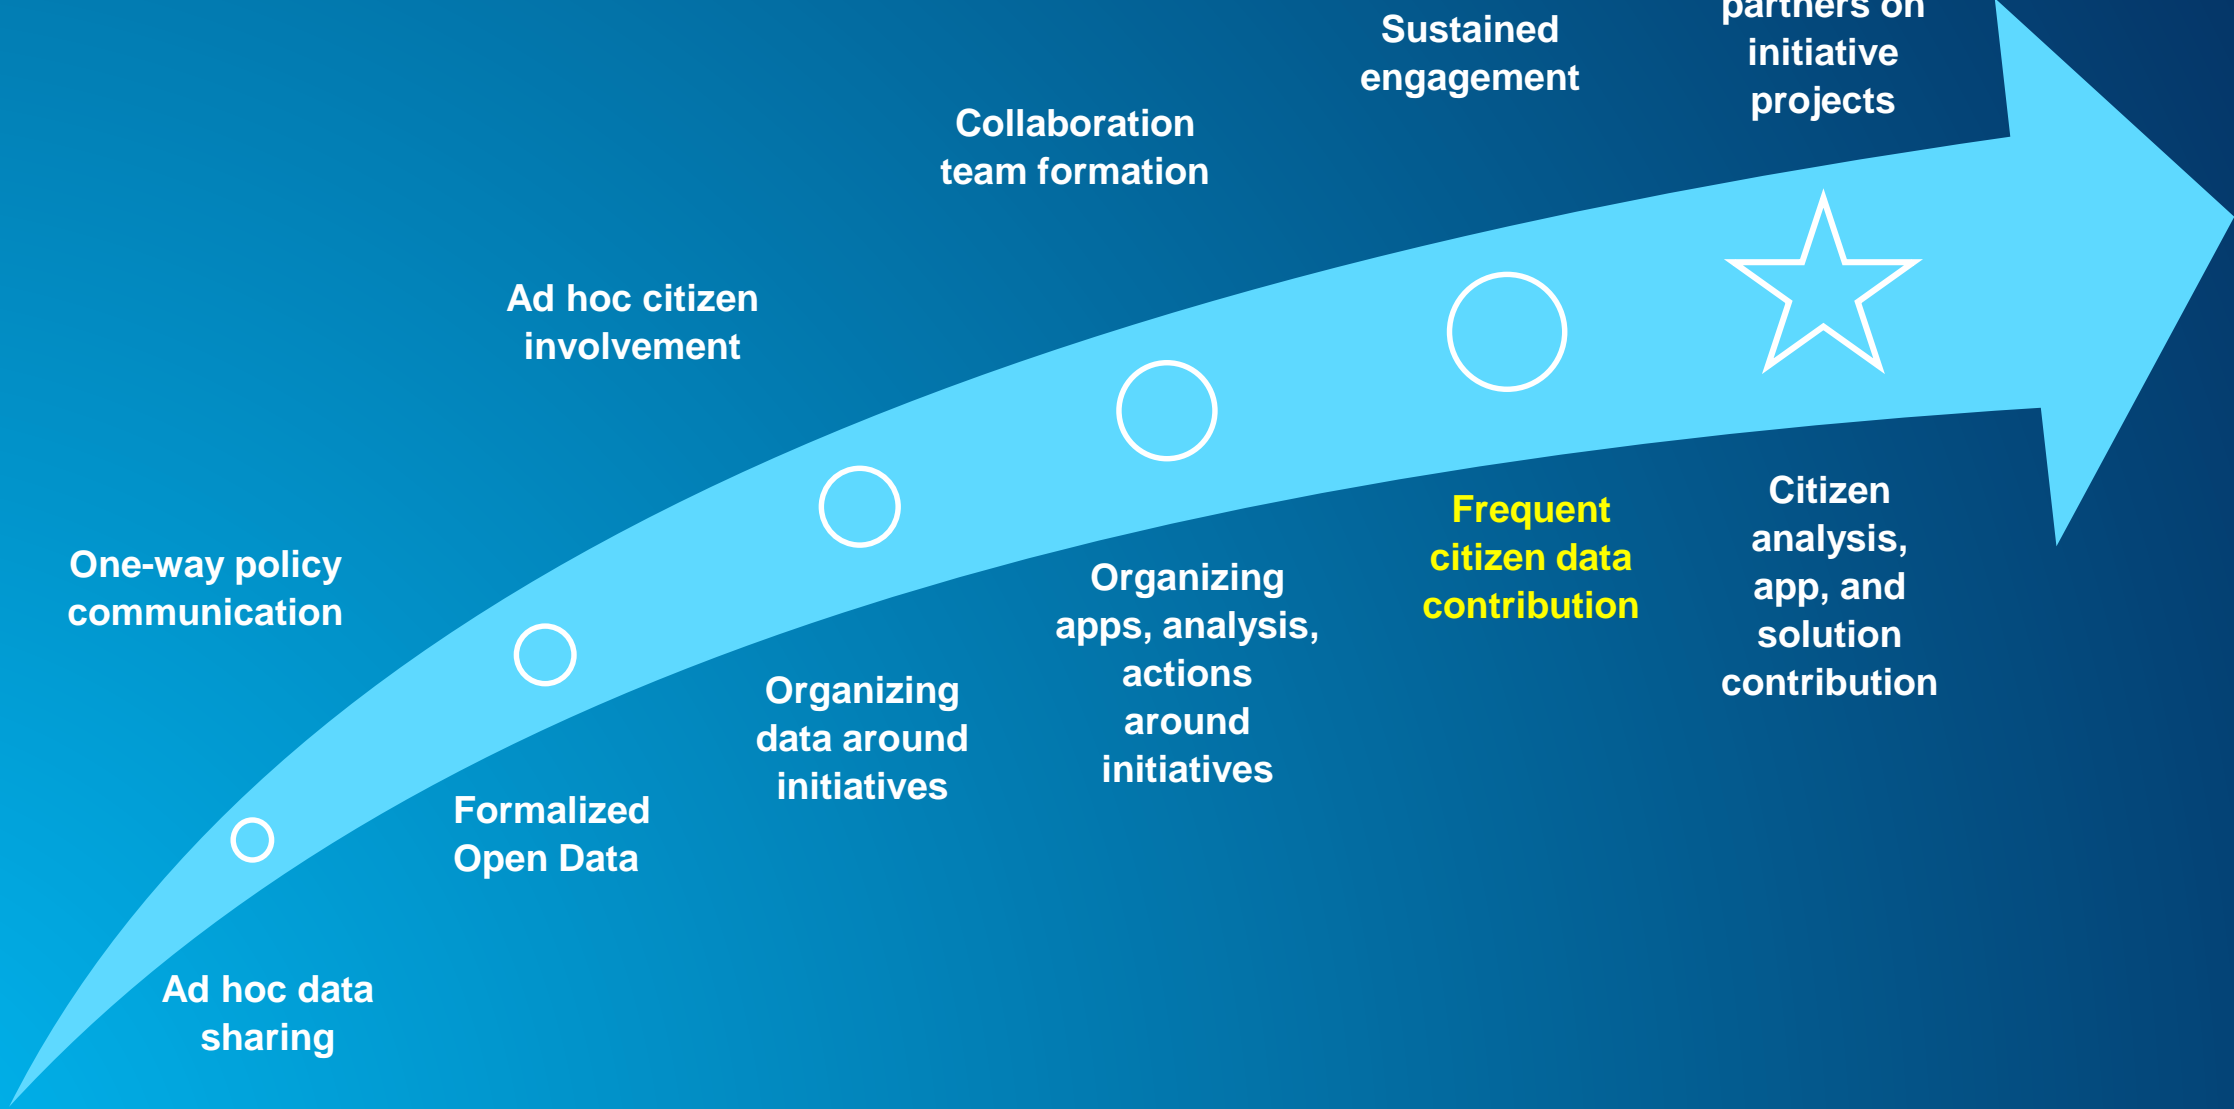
One-way policy communication

Ad hoc data sharing

Ad hoc citizen involvement

Formalized Open Data

Collaboration team formation

Organizing data around initiatives

Sustained engagement

Organizing apps, analysis, actions around initiatives

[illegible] partners on initiative projects

Frequent citizen data contribution

Citizen analysis, app, and solution contribution